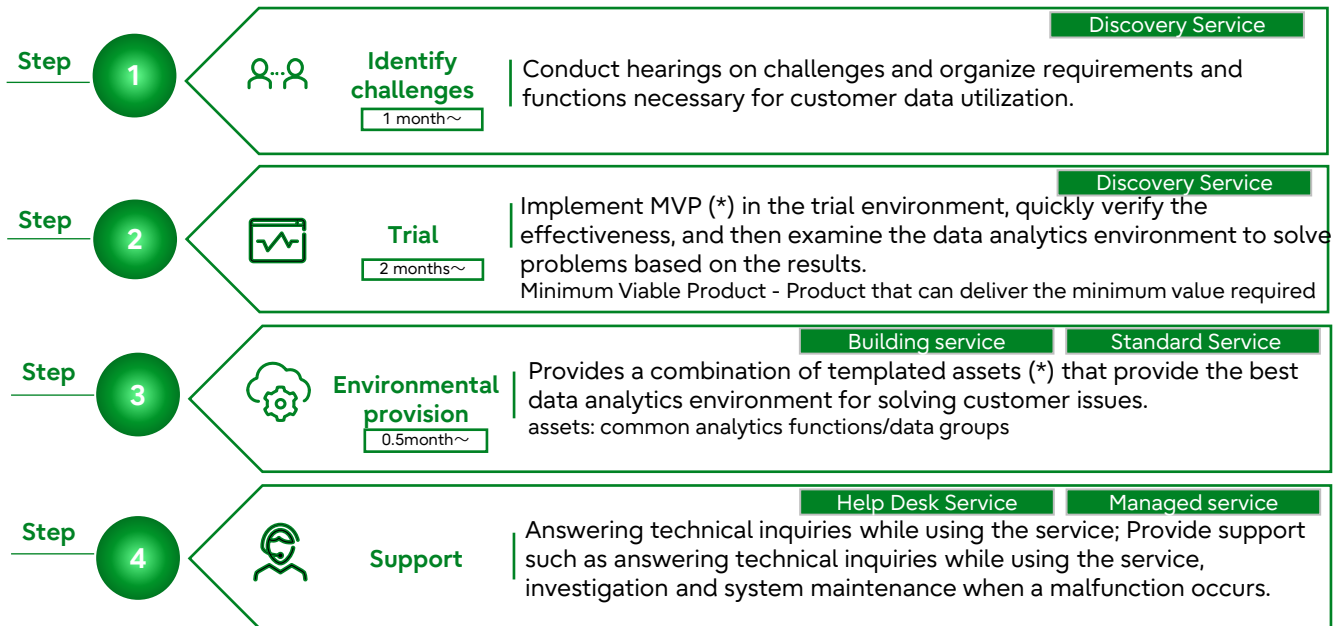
Step 1

Discovery Service

Identify challenges
1 month～

Conduct hearings on challenges and organize requirements and functions necessary for customer data utilization.

Step 2

Discovery Service

Trial
2 months～

Implement MVP (*) in the trial environment, quickly verify the effectiveness, and then examine the data analytics environment to solve problems based on the results.
Minimum Viable Product - Product that can deliver the minimum value required

Step 3

Building service
Standard Service

Environmental provision
0.5month～

Provides a combination of templated assets (*) that provide the best data analytics environment for solving customer issues.
assets: common analytics functions/data groups

Step 4

Help Desk Service
Managed service

Support

Answering technical inquiries while using the service; Provide support such as answering technical inquiries while using the service, investigation and system maintenance when a malfunction occurs.